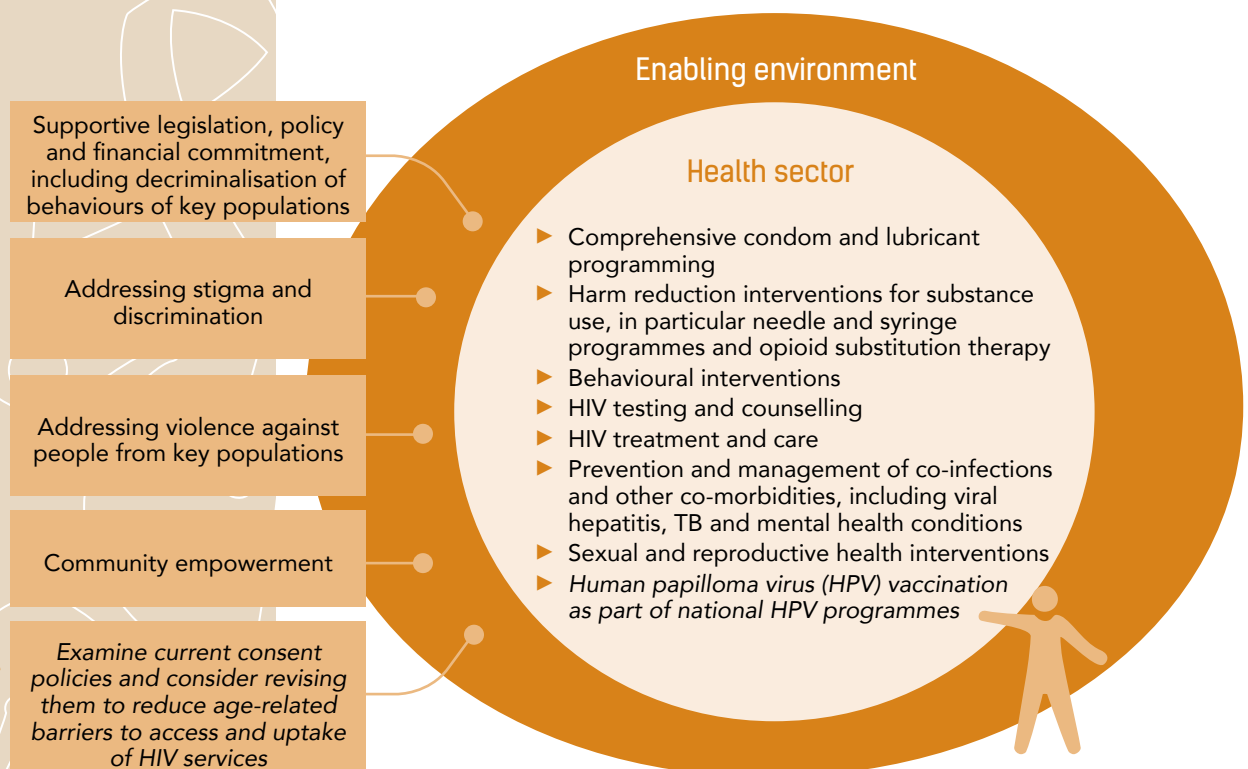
Supportive legislation, policy and financial commitment, including decriminalisation of behaviours of key populations

Addressing stigma and discrimination

Addressing violence against people from key populations

Community empowerment

*Examine current consent policies and consider revising them to reduce age-related barriers to access and uptake of HIV services*

Enabling environment

Health sector

▶ Comprehensive condom and lubricant programming
▶ Harm reduction interventions for substance use, in particular needle and syringe programmes and opioid substitution therapy
▶ Behavioural interventions
▶ HIV testing and counselling
▶ HIV treatment and care
▶ Prevention and management of co-infections and other co-morbidities, including viral hepatitis, TB and mental health conditions
▶ Sexual and reproductive health interventions
▶ *Human papilloma virus (HPV) vaccination as part of national HPV programmes*